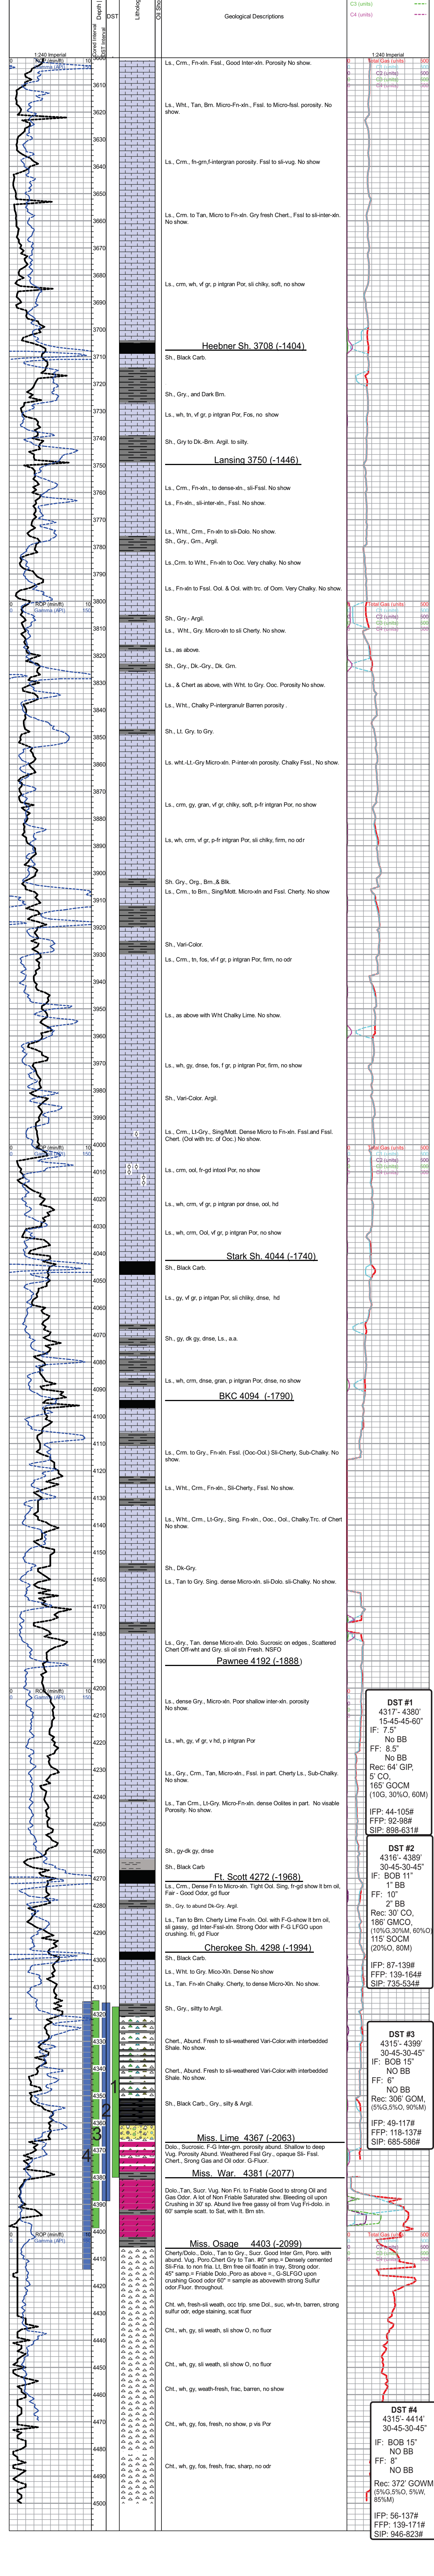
Cored Interval
DST Interval
Depth (ft)
DST
Lithology
Oil Show
Geological Descriptions
C3 (units)
C4 (units)
1:240 Imperial
ROP (min/ft)
Gamma (API)
1:240 Imperial
Total Gas (units)
C1 (units)
C2 (units)
C3 (units)
C4 (units)

3610
3620
3630
3640
3650
3660
3670
3680
3690
3700
3710
3720
3730
3740
3750
3760
3770
3780
3790
3800
3810
3820
3830
3840
3850
3860
3870
3880
3890
3900
3910
3920
3930
3940
3950
3960
3970
3980
3990
4000
4010
4020
4030
4040
4050
4060
4070
4080
4090
4100
4110
4120
4130
4140
4150
4160
4170
4180
4190
4200
4210
4220
4230
4240
4250
4260
4270
4280
4290
4300
4310
4320
4330
4340
4350
4360
4370
4380
4390
4400
4410
4420
4430
4440
4450
4460
4470
4480
4490
4500

Ls., Crm., Fn-xln. Fssl.. Good Inter-xln. Porosity No show.

Ls., Wht., Tan, Brn. Micro-Fn-xln., Fssl. to Micro-fssl. porosity. No show.

Ls., Crm., fn-grn,f-intergran porosity. Fssl to sli-vug. No show

Ls., Crm. to Tan, Micro to Fn-xln. Gry fresh Chert., Fssl to sli-inter-xln. No show.

Ls., crm, wh, vf gr, p intgran Por, sli chlky, soft, no show

Heebner Sh. 3708 (-1404)
Sh., Black Carb.

Sh., Gry., and Dark Brn.

Ls., wh, tn, vf gr, p intgran Por, Fos, no show

Sh., Gry to Dk.-Brn. Argil. to silty.

Lansing 3750 (-1446)

Ls., Crm., Fn-xln., to dense-xln., sli-Fssl. No show

Ls., Fn-xln., sli-inter-xln., Fssl. No show.

Ls., Wht., Crm., Fn-xln. to sli-Dolo. No show.
Sh., Gry., Grn., Argil.

Ls.,Crm. to Wht., Fn-xln to Ooc. Very chalky. No show

Ls., Fn-xln to Fssl. Ool. & Ool. with trc. of Oom. Very Chalky. No show.

Sh., Gry.- Argil.
Ls., Wht., Gry. Micro-xln to sli Cherty. No show.

Ls., as above.

Sh., Gry., Dk.-Gry., Dk. Grn.

Ls., & Chert as above, with Wht. to Gry. Ooc. Porosity No show.

Ls., Wht., Chalky P-intergranulr Barren porosity .

Sh., Lt. Gry. to Gry.

Ls. wht.-Lt.-Gry Micro-xln. P-inter-xln porosity. Chalky Fssl., No show.

Ls., crm, gy, gran, vf gr, chlky, soft, p-fr intgran Por, no show

Ls., wh, crm, vf gr, p-fr intgran Por, sli chlky, firm, no odr

Sh. Gry., Org., Brn.,& Blk.
Ls., Crm., to Brn., Sing/Mott. Micro-xln and Fssl. Cherty. No show

Sh., Vari-Color.
Ls., Crm., tn, fos, vf-f gr, p intgran Por, firm, no odr

Ls., as above with Wht Chalky Lime. No show.

Ls., wh, gy, dnse, fos, f gr, p intgran Por, firm, no show

Sh., Vari-Color. Argil.

Ls., Crm., Lt-Gry., Sing/Mott. Dense Micro to Fn-xln. Fssl.and Fssl. Chert. (Ool with trc. of Ooc.) No show.

Ls., crm, ool, fr-gd intool Por, no show

Ls., wh, crm, vf gr, p intgran por dnse, ool, hd

Ls., wh, crm, Ool, vf gr, p intgran Por, no show

Stark Sh. 4044 (-1740)
Sh., Black Carb.

Ls., gy, vf gr, p intgan Por, sli chlky, dnse, hd

Sh., gy, dk gy, dnse, Ls., a.a.

Ls., wh, crm, dnse, gran, p intgran Por, dnse, no show

BKC 4094 (-1790)

Ls., Crm. to Gry., Fn-xln. Fssl. (Ooc-Ool.) Sli-Cherty, Sub-Chalky. No show.

Ls., Wht., Crm., Fn-xln., Sli-Cherty., Fssl. No show.

Ls., Wht., Crm., Lt-Gry., Sing. Fn-xln., Ooc., Ool., Chalky.Trc. of Chert No show.

Sh., Dk-Gry.
Ls., Tan to Gry. Sing. dense Micro-xln. sli-Dolo. sli-Chalky. No show.

Ls., Gry., Tan. dense Micro-xln. Dolo. Sucrosic on edges., Scattered Chert Off-wht and Gry. sl oil stn Fresh. NSFO
Pawnee 4192 (-1888)

Ls., dense Gry., Micro-xln. Poor shallow inter-xln. porosity No show.

Ls., wh, gy, vf gr, v hd, p intgran Por

Ls., Gry., Crm., Tan, Micro-xln., Fssl. in part. Cherty Ls., Sub-Chalky. No show.

Ls., Tan Crm., Lt-Gry. Micro-Fn-xln. dense Oolites in part. No visable Porosity. No show.

Sh., gy-dk gy, dnse
Sh., Black Carb
Ft. Scott 4272 (-1968)
Ls., Crm., Dense Fn to Micro-xln. Tight Ool. Sing. fr-gd show lt brn oil, Fair - Good odor, gd fluor
Sh., Gry. to abund Dk-Gry. Argil.
Ls., Tan to Brn. Cherty Lime Fn-xln. Ool. with F-G-show lt brn oil, sli gassy, gd Inter-Fssl-xln. Strong Odor with F-G LFGO upon crushing. fri. gd Fluor
Cherokee Sh. 4298 (-1994)
Sh., Black Carb.
Ls., Wht. to Gry. Mico-Xln. Dense No show
Ls., Tan. Fn-xln Chalky. Cherty, to dense Micro-Xln. No show.

Sh., Gry., sitty to Argil.

Chert., Abund. Fresh to sli-weathered Vari-Color.with interbedded Shale. No show.

Chert., Abund. Fresh to sli-weathered Vari-Color.with interbedded Shale. No show.

Sh., Black Carb., Gry., silty & Argil.

Miss. Lime 4367 (-2063)
Dolo., Sucrosic. F-G Inter-grn. porosity abund. Shallow to deep Vug. Porosity Abund. Weathered Fssl Gry., opaque Sli- Fssl. Chert., Srong Gas and Oil odor. G-Fluor.
Miss. War. 4381 (-2077)

Dolo.,Tan, Sucr. Vug. Non Fri. to Friable Good to strong Oil and Gas Odor. A lot of Non Friable Saturated shw. Bleeding oil upon Crushing in 30' sp. Abund fre free gassy oil from Vug Fri-dolo. in 60' sample scatt. to Sat, with lt. Brn stn.

Miss. Osage 4403 (-2099)
Cherty/Dolo., Dolo., Tan to Gry., Sucr. Good Inter Grn, Poro. with abund. Vug. Poro.Chert Gry to Tan. #0" smp.= Densely cemented Sli-Fria. to non fria. Lt. Brn free oil floatin in tray. Strong odor. 45" samp.= Friable Dolo.,Poro as above =., G-SLFGO upon crushing Good odor 60" = Sample as abovewith strong Sulfur odor.Fluor. throughout.

Cht. wh, fresh-sli weath, occ trip. sme Dol., suc, wh-tn, barren, strong sulfur odr, edge staining, scat fluor

Cht., wh, gy, sli weath, sli show O, no fluor

Cht., wh, gy, sli weath, sli show O, no fluor

Cht., wh, gy, weath-fresh, frac, barren, no show

Cht., wh, gy, fos, fresh, no show, p vis Por

Cht., wh, gy, fos, fresh, frac, sharp, no odr

1
2
3
4

DST #1
4317'- 4380'
15-45-45-60"
IF: 7.5"
No BB
FF: 8.5"
No BB
Rec: 64' GIP,
5' CO,
165' GOCM
(10G, 30%O, 60M)
IFP: 44-105#
FFP: 92-98#
SIP: 898-631#

DST #2
4316'- 4349'
30-45-30-45"
IF: BOB 11"
1" BB
FF: 10"
2" BB
Rec: 30' CO,
186' GMCO,
(10%G,30%M, 60%O)
115' SOCM
(20%O, 80M)
IFP: 87-139#
FFP: 139-164#
SIP: 735-534#

DST #3
4315'- 4399'
30-45-30-45"
IF: BOB 15"
NO BB
FF: 6"
NO BB
Rec: 306' GOM,
(5%G,5%O, 90%M)
IFP: 49-117#
FFP: 118-137#
SIP: 685-586#

DST #4
4315'- 4414'
30-45-30-45"
IF: BOB 15"
NO BB
FF: 8"
NO BB
Rec: 372' GOWM
(5%G,5%O, 5%W, 85%M)
IFP: 56-137#
FFP: 139-171#
SIP: 946-823#